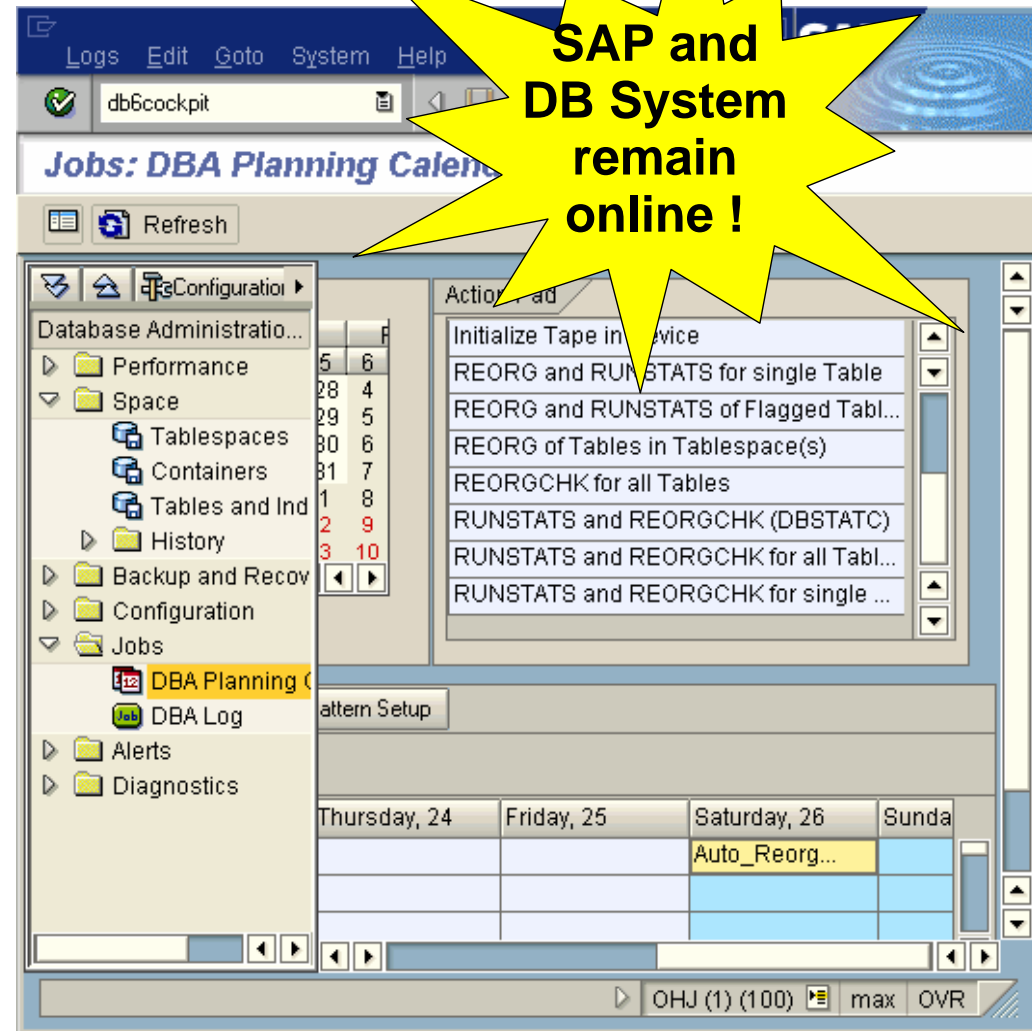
Logs Edit Goto System Help

db6cockpit

Jobs: DBA Planning Calend

SAP and DB System remain online !

Refresh

Configuratio

Database Administratio...

Performance

Space

Tablespaces

Containers

Tables and Ind

History

Backup and Recov

Configuration

Jobs

DBA Planning C

DBA Log

Alerts

Diagnostics

| 5 | 6 |
|---|---|
| 28 | 4 |
| 29 | 5 |
| 30 | 6 |
| 31 | 7 |
| 1 | 8 |
| 2 | 9 |
| 3 | 10 |

Action Pad

Initialize Tape in Device

REORG and RUNSTATS for single Table

REORG and RUNSTATS of Flagged Tabl...

REORG of Tables in Tablespace(s)

REORGCHK for all Tables

RUNSTATS and REORGCHK (DBSTATC)

RUNSTATS and REORGCHK for all Tabl...

RUNSTATS and REORGCHK for single ...

attern Setup

| Thursday, 24 | Friday, 25 | Saturday, 26 | Sunda |
|---|---|---|---|
| | | Auto_Reorg... | |

OHJ (1) (100) max OVR